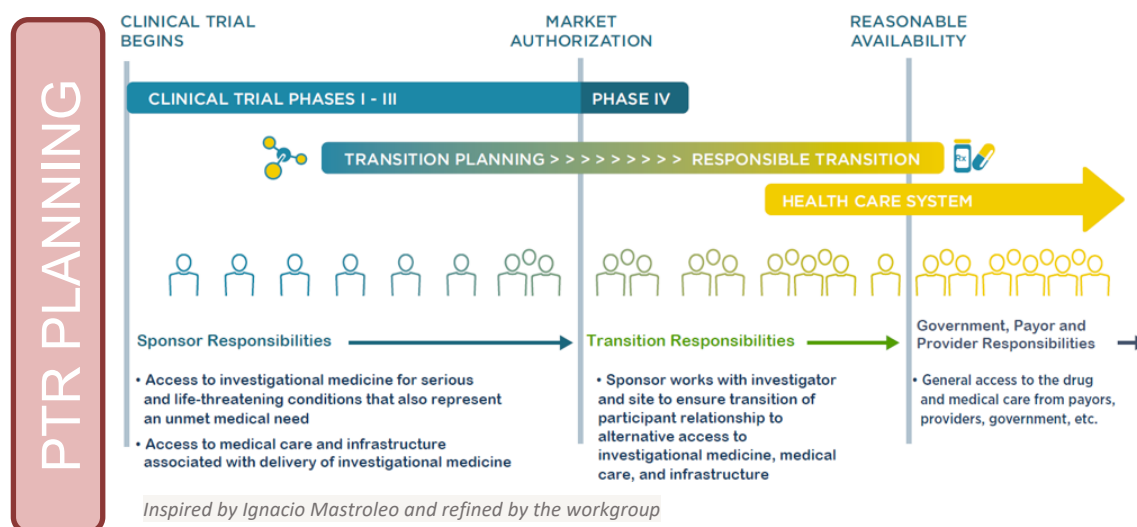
PTR PLANNING

CLINICAL TRIAL BEGINS

MARKET AUTHORIZATION

REASONABLE AVAILABILITY

CLINICAL TRIAL PHASES I - III

PHASE IV

TRANSITION PLANNING > > > > > > > > > RESPONSIBLE TRANSITION

Rx

HEALTH CARE SYSTEM

Sponsor Responsibilities

• Access to investigational medicine for serious and life-threatening conditions that also represent an unmet medical need

• Access to medical care and infrastructure associated with delivery of investigational medicine

Transition Responsibilities

• Sponsor works with investigator and site to ensure transition of participant relationship to alternative access to investigational medicine, medical care, and infrastructure

Government, Payor and Provider Responsibilities

• General access to the drug and medical care from payors, providers, government, etc.

Inspired by Ignacio Mastroleo and refined by the workgroup